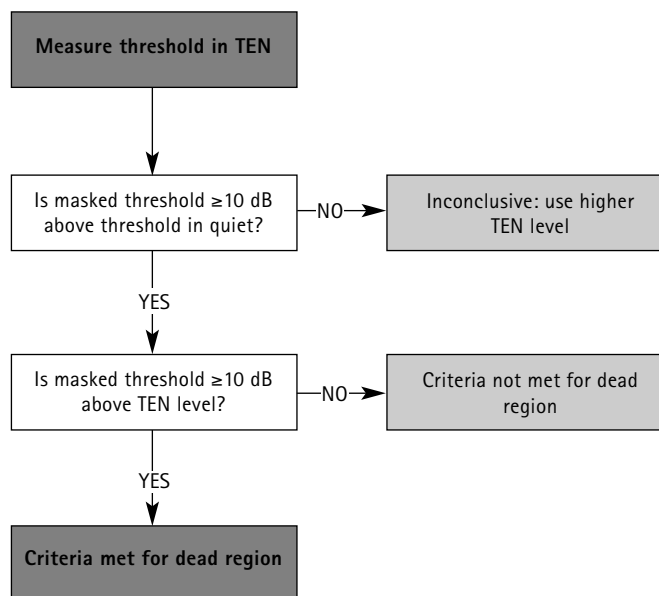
Measure threshold in TEN

Is masked threshold ≥10 dB above threshold in quiet?

NO

Inconclusive: use higher TEN level

YES

Is masked threshold ≥10 dB above TEN level?

NO

Criteria not met for dead region

YES

Criteria met for dead region